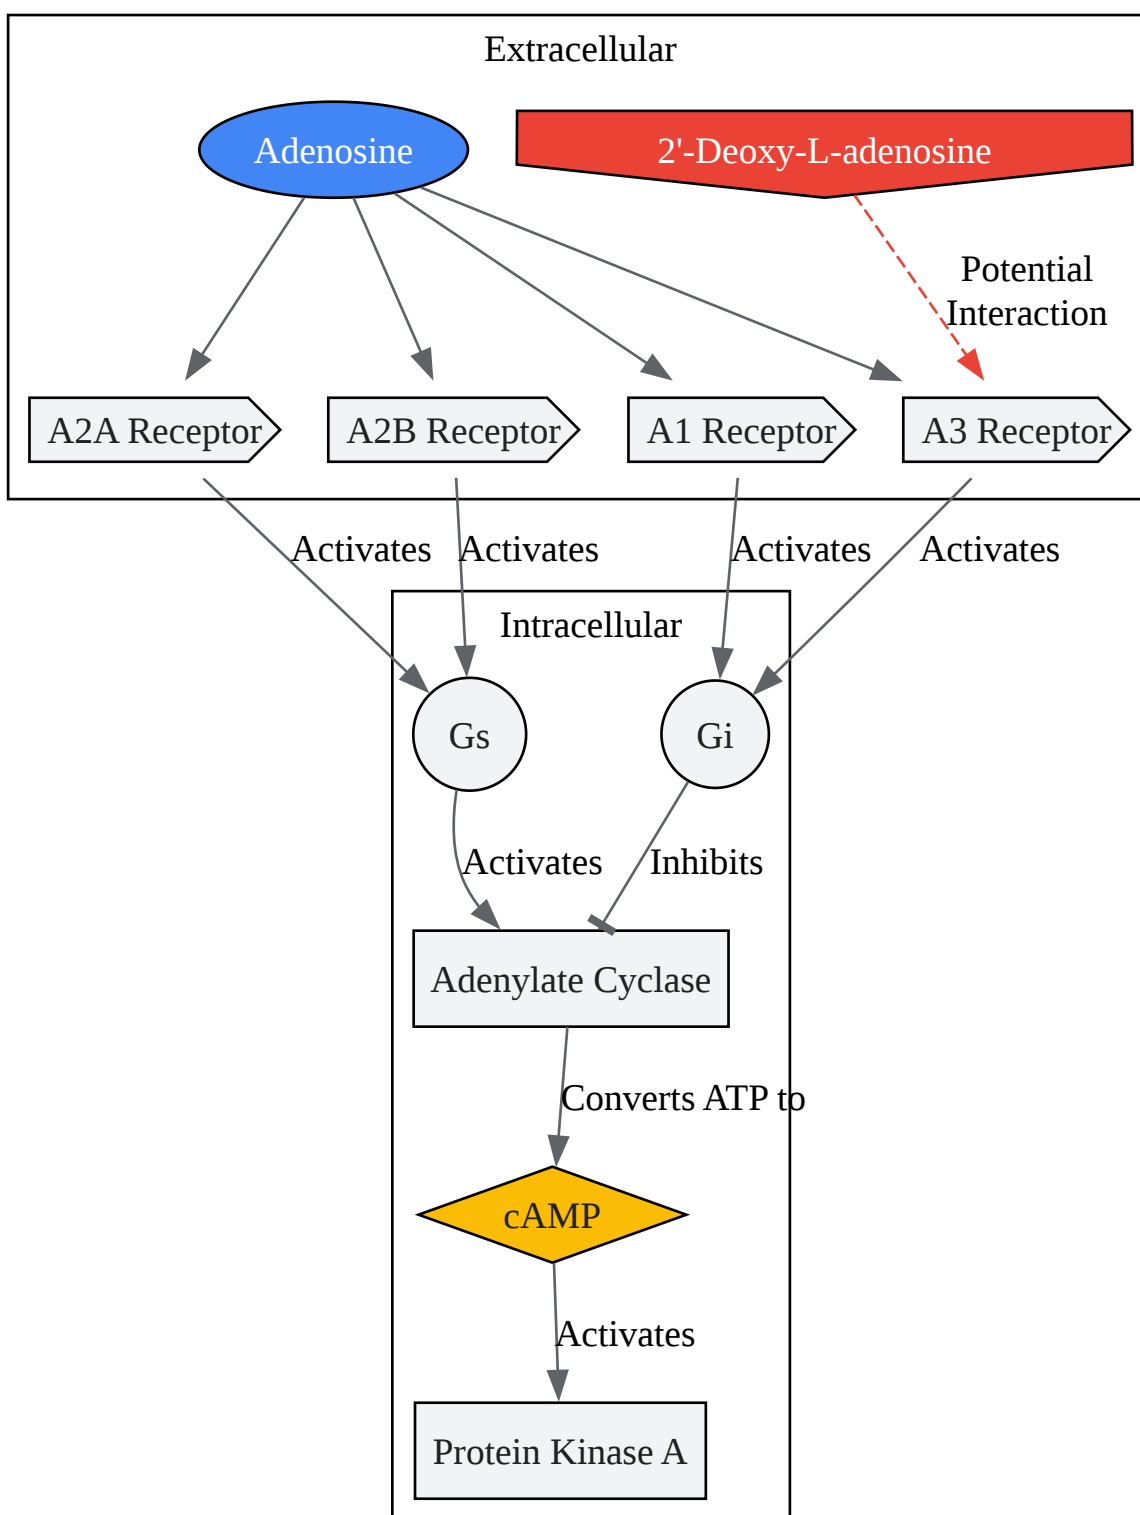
Extracellular

Adenosine

2'-Deoxy-L-adenosine

Potential Interaction

A2A Receptor

A2B Receptor

A1 Receptor

A3 Receptor

Activates

Activates

Activates

Activates

Intracellular

Gs

Gi

Activates

Inhibits

Adenylate Cyclase

Converts ATP to

cAMP

Activates

Protein Kinase A